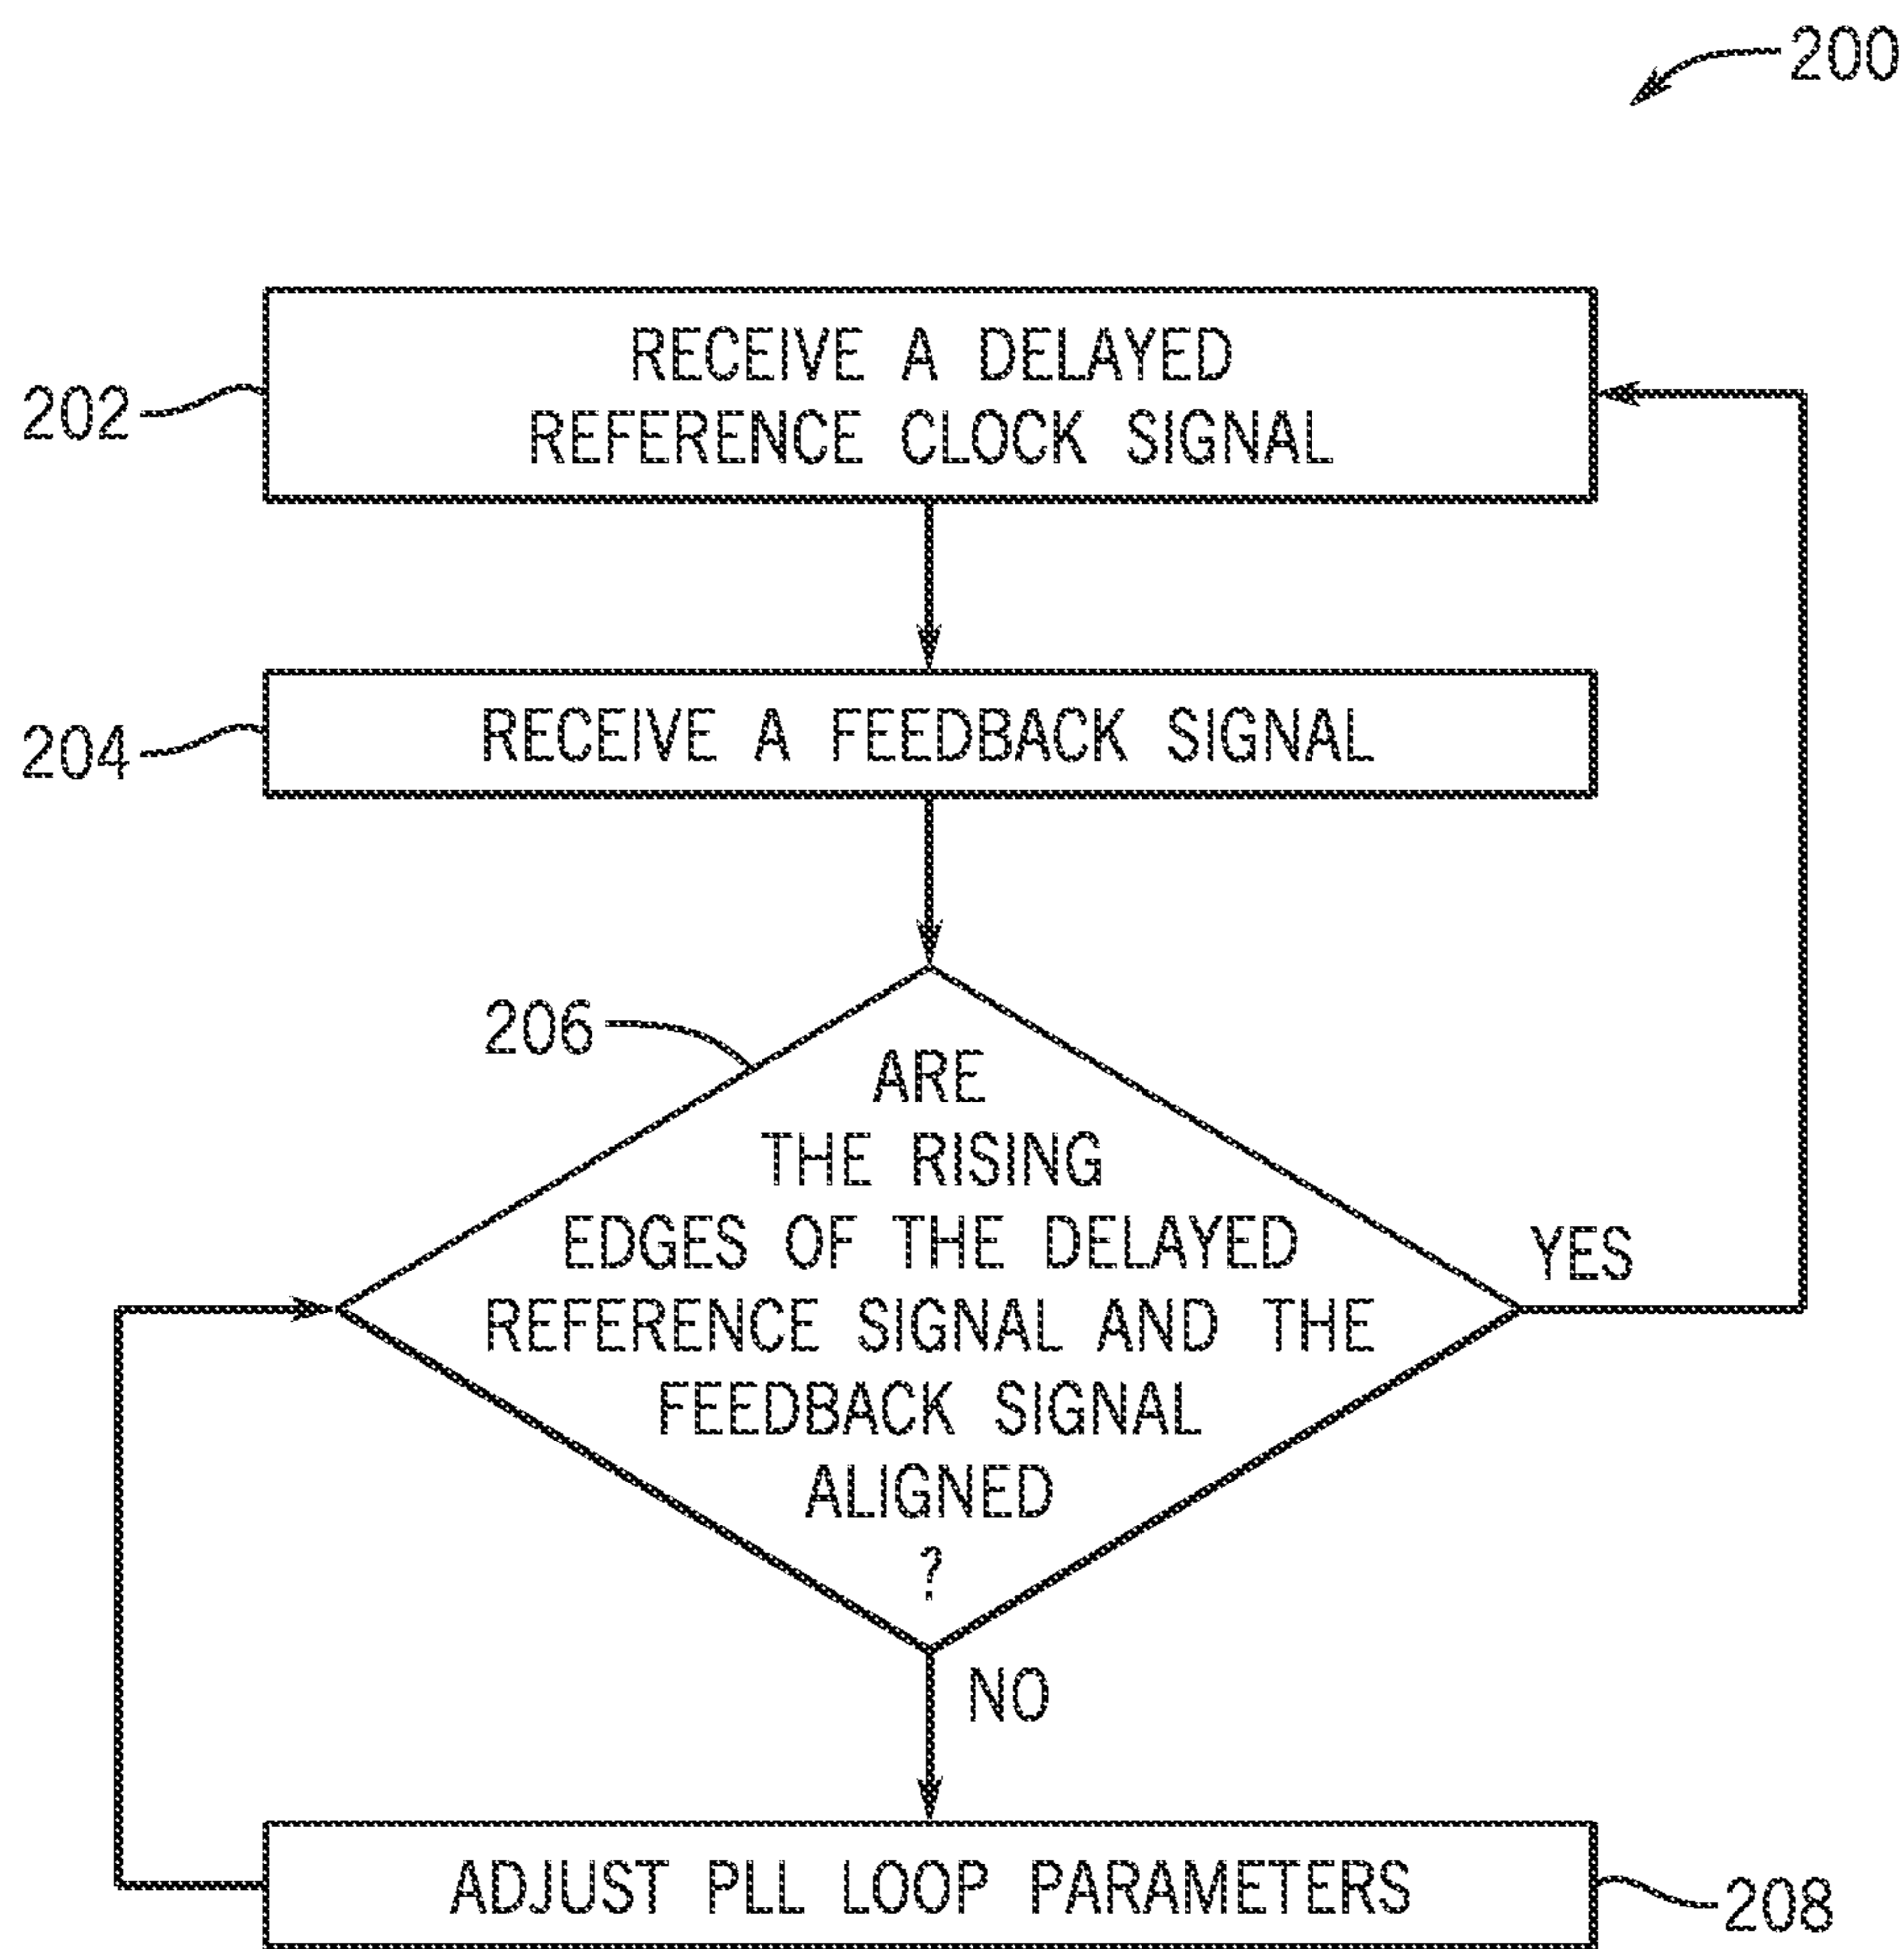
200

202
RECEIVE A DELAYED REFERENCE CLOCK SIGNAL

204
RECEIVE A FEEDBACK SIGNAL

206
ARE THE RISING EDGES OF THE DELAYED REFERENCE SIGNAL AND THE FEEDBACK SIGNAL ALIGNED ?

YES

NO

ADJUST PLL LOOP PARAMETERS
208